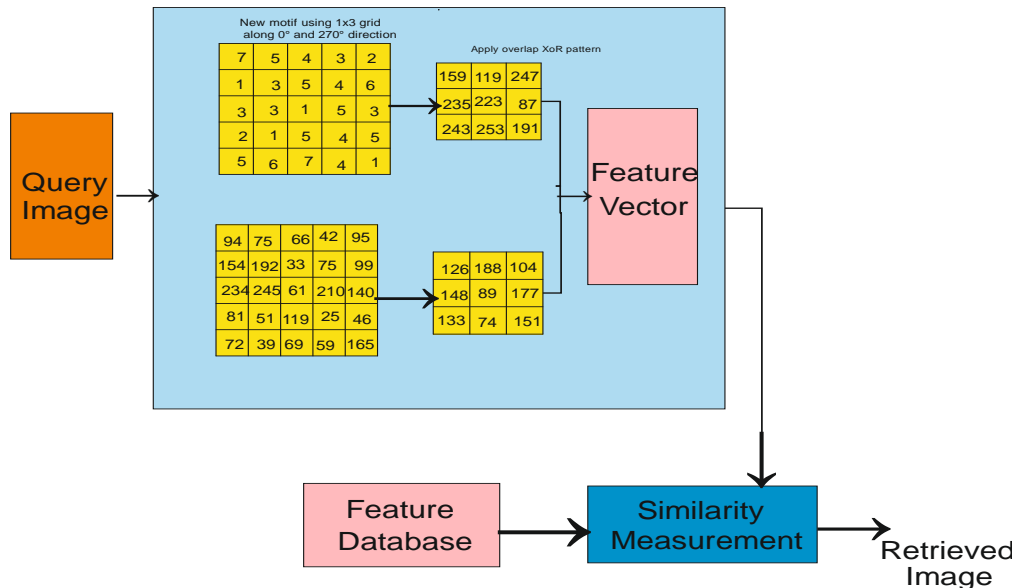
Query Image

New motif using 1x3 grid along 0° and 270° direction

| 7 | 5 | 4 | 3 | 2 |
|---|---|---|---|---|
| 1 | 3 | 5 | 4 | 6 |
| 3 | 3 | 1 | 5 | 3 |
| 2 | 1 | 5 | 4 | 5 |
| 5 | 6 | 7 | 4 | 1 |

Apply overlap XoR pattern

| 159 | 119 | 247 |
|---|---|---|
| 235 | 223 | 87 |
| 243 | 253 | 191 |

| 94 | 75 | 66 | 42 | 95 |
|---|---|---|---|---|
| 154 | 192 | 33 | 75 | 99 |
| 234 | 245 | 61 | 210 | 140 |
| 81 | 51 | 119 | 25 | 46 |
| 72 | 39 | 69 | 59 | 165 |

| 126 | 188 | 104 |
|---|---|---|
| 148 | 89 | 177 |
| 133 | 74 | 151 |

Feature Vector

Feature Database

Similarity Measurement

Retrieved Image